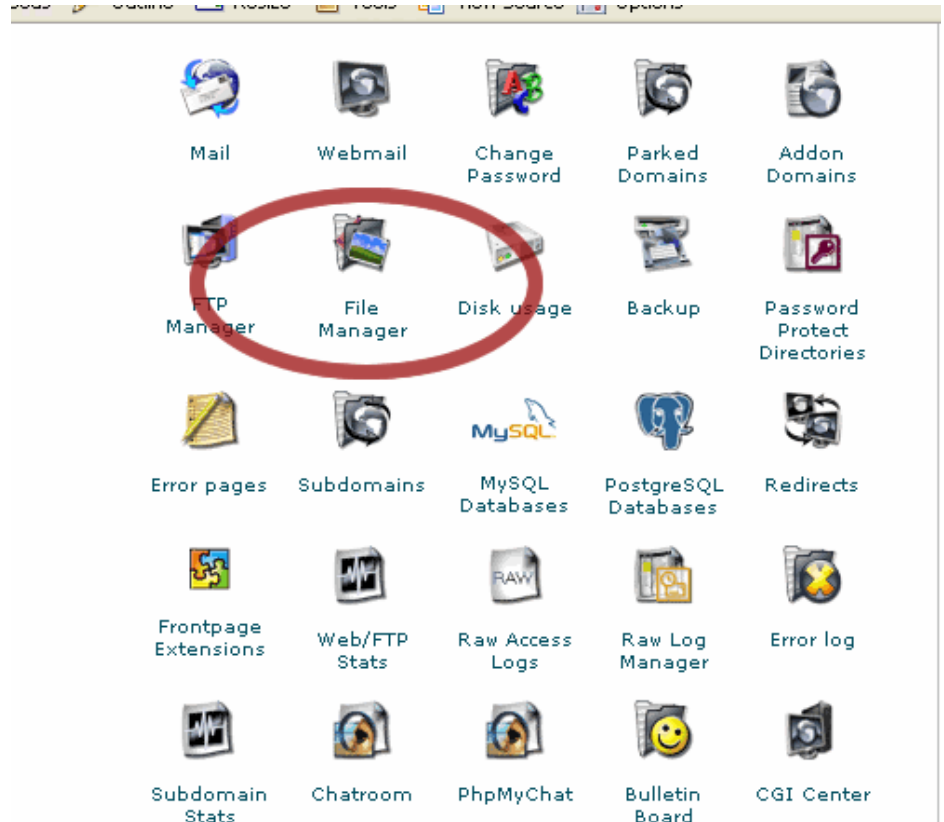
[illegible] Outline Resize Tools View Source Options

Mail
Webmail
Change Password
Parked Domains
Addon Domains

FTP Manager
File Manager
Disk usage
Backup
Password Protect Directories

Error pages
Subdomains
MySQL
MySQL Databases
PostgreSQL Databases
Redirects

Frontpage Extensions
Web/FTP Stats
RAW
Raw Access Logs
Raw Log Manager
Error log

Subdomain Stats
Chatroom
PhpMyChat
Bulletin Board
CGI Center